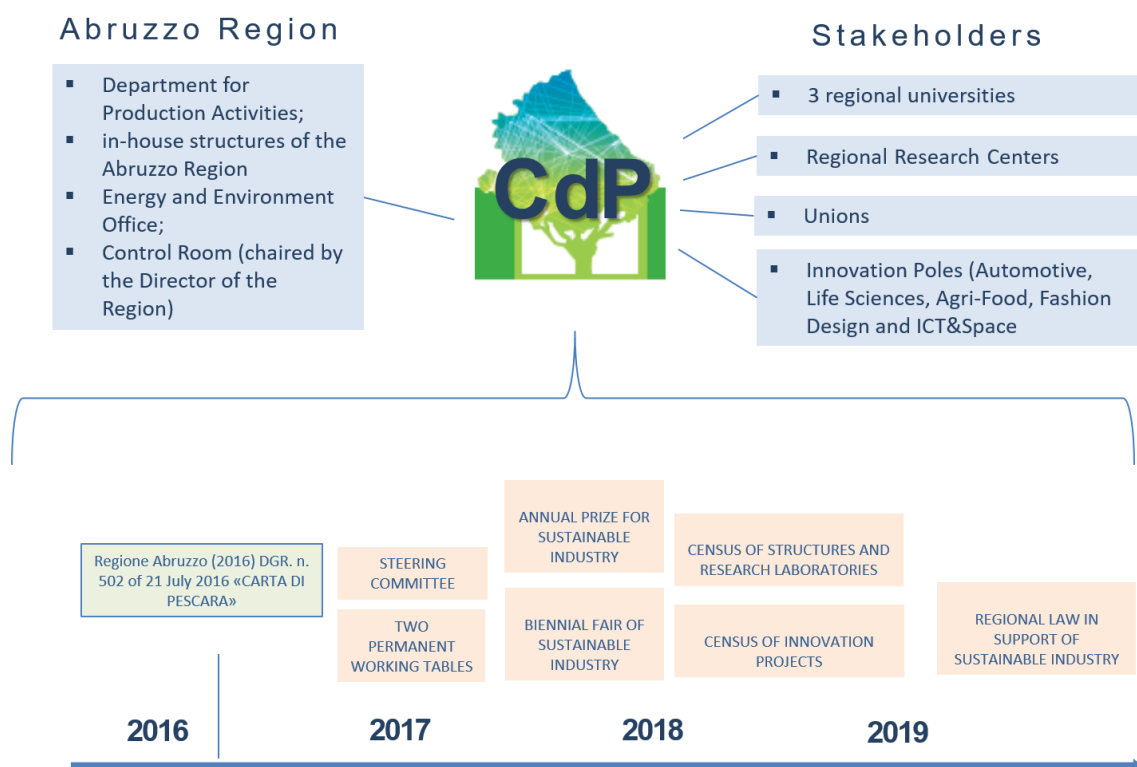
Abruzzo Region

- Department for Production Activities;
- in-house structures of the Abruzzo Region
- Energy and Environment Office;
- Control Room (chaired by the Director of the Region)

CdP

Stakeholders

- 3 regional universities
- Regional Research Centers
- Unions
- Innovation Poles (Automotive, Life Sciences, Agri-Food, Fashion Design and ICT&Space

Regione Abruzzo (2016) DGR. n. 502 of 21 July 2016 «CARTA DI PESCARA»

STEERING COMMITTEE

TWO PERMANENT WORKING TABLES

ANNUAL PRIZE FOR SUSTAINABLE INDUSTRY

BIENNIAL FAIR OF SUSTAINABLE INDUSTRY

CENSUS OF STRUCTURES AND RESEARCH LABORATORIES

CENSUS OF INNOVATION PROJECTS

REGIONAL LAW IN SUPPORT OF SUSTAINABLE INDUSTRY

2016

2017

2018

2019